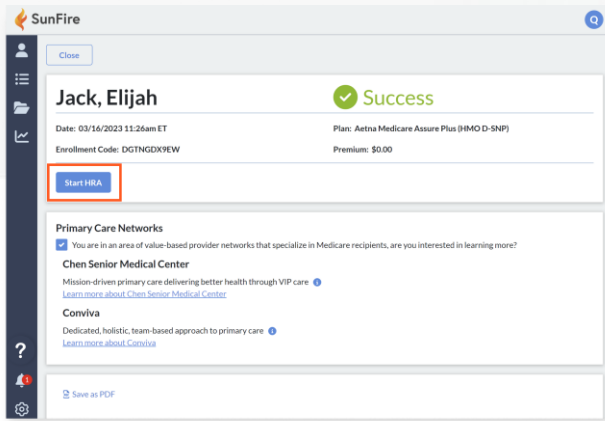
SunFire

Q

Close

Jack, Elijah

Success

Date: 03/16/2023 11:26am ET

Plan: Aetna Medicare Assure Plus (HMO D-SNP)

Enrollment Code: DGTNGDX9EW

Premium: $0.00

Start HRA

Primary Care Networks

You are in an area of value-based provider networks that specialize in Medicare recipients, are you interested in learning more?

Chen Senior Medical Center

Mission-driven primary care delivering better health through VIP care

Learn more about Chen Senior Medical Center

Conviva

Dedicated, holistic, team-based approach to primary care

Learn more about Conviva

?

1

Save as PDF